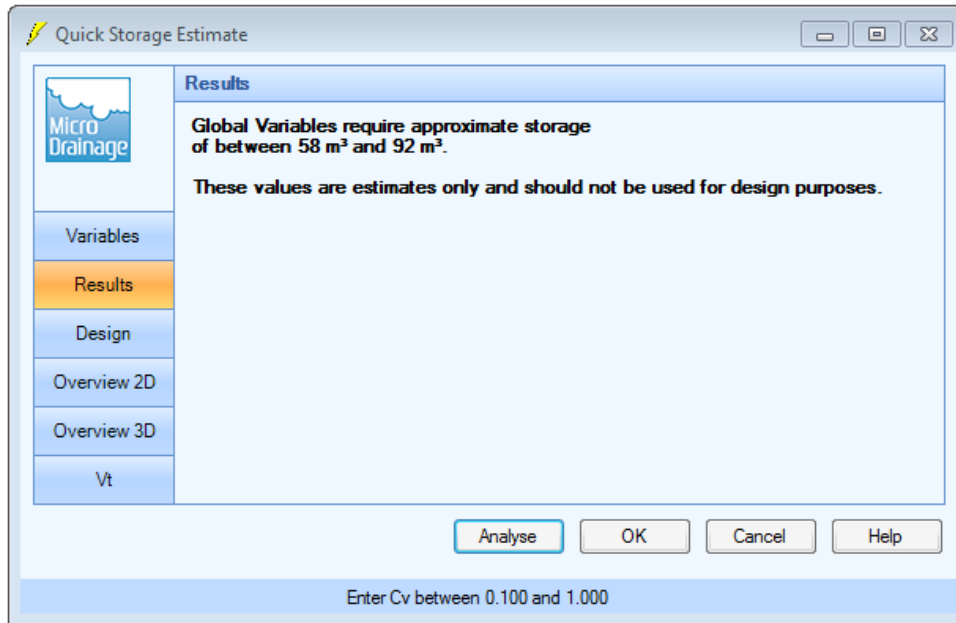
Quick Storage Estimate

Micro Drainage

Results

Global Variables require approximate storage of between 58 m³ and 92 m³.

These values are estimates only and should not be used for design purposes.

Variables

Results

Design

Overview 2D

Overview 3D

Vt

Analyse

OK

Cancel

Help

Enter Cv between 0.100 and 1.000